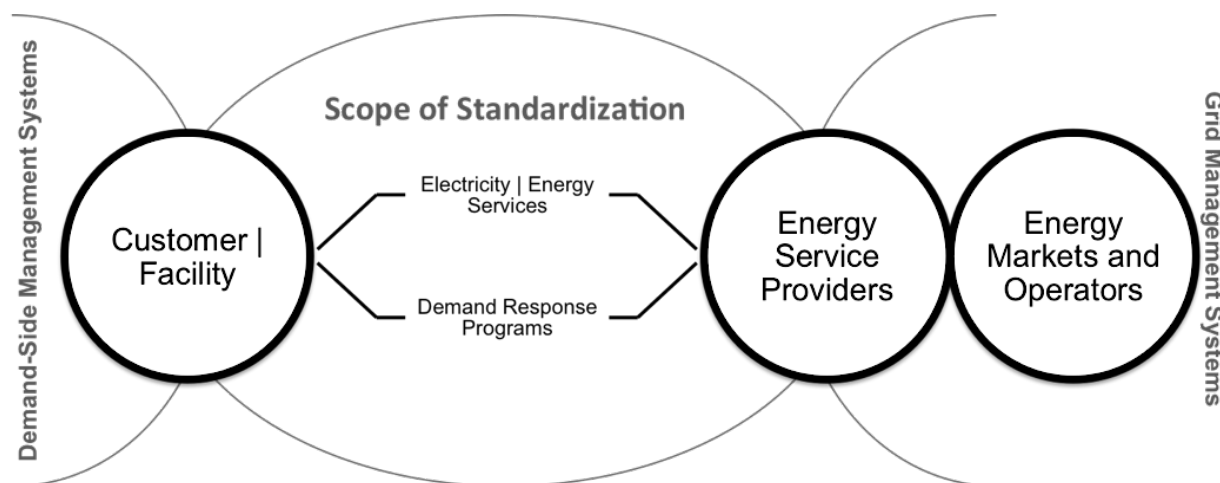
Demand-Side Management Systems

Scope of Standardization

Customer | Facility

Electricity | Energy Services

Demand Response Programs

Energy Service Providers

Energy Markets and Operators

Grid Management Systems